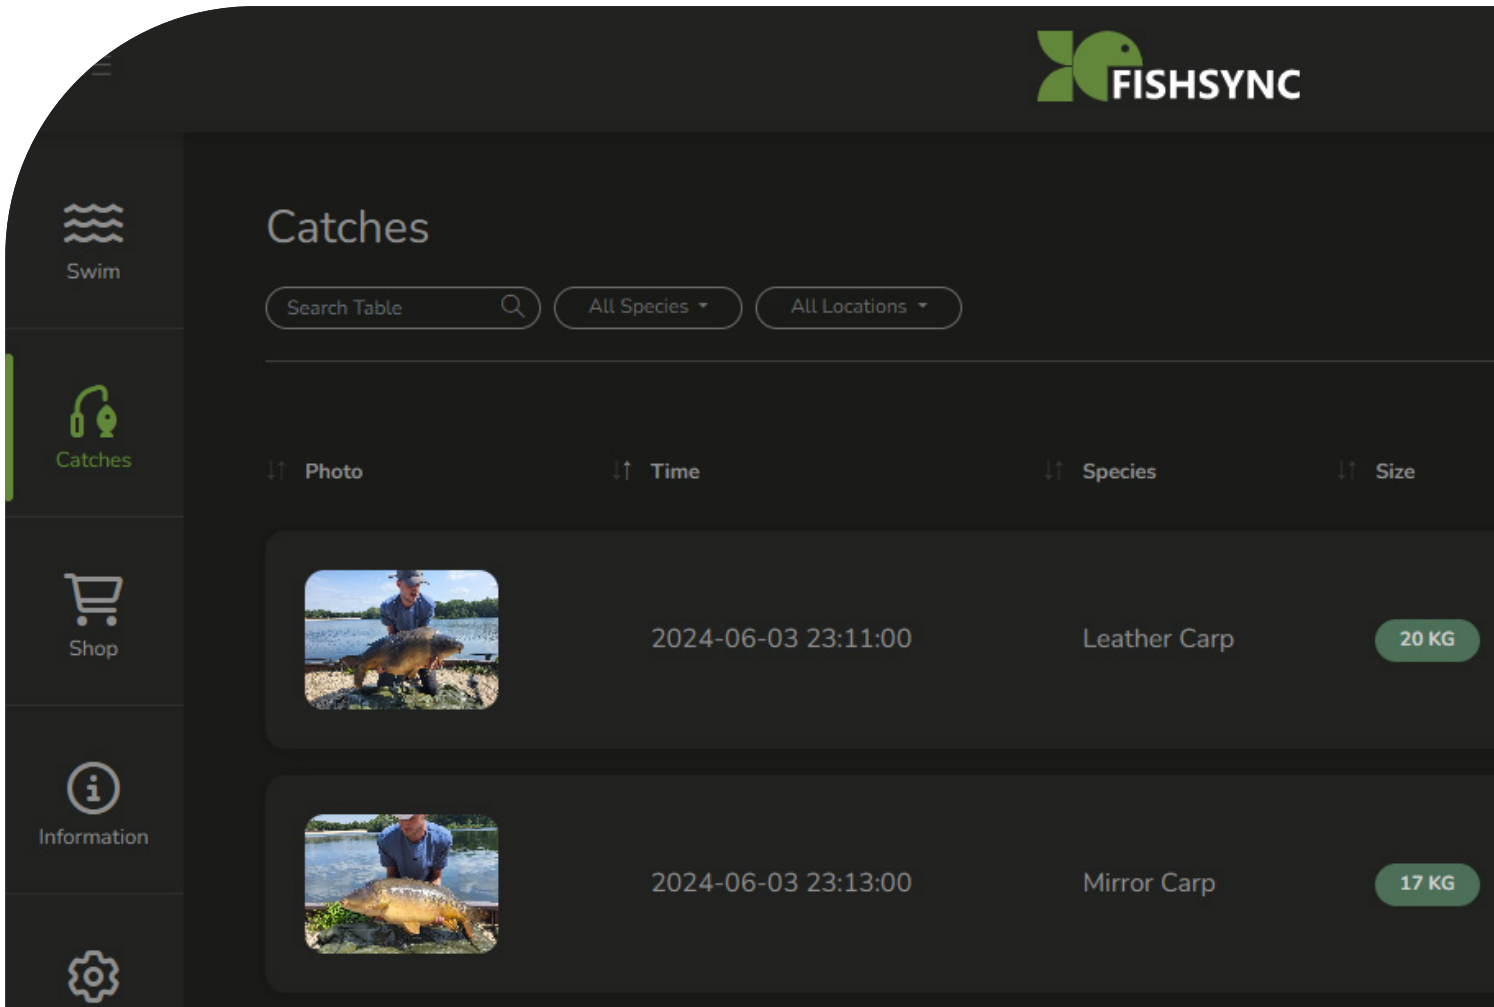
FISHSYNC

Swim

Catches

Shop

Information

Catches

Search Table

All Species

All Locations

| Photo | Time | Species | Size |
|---|---|---|---|
| | 2024-06-03 23:11:00 | Leather Carp | 20 KG |
| | 2024-06-03 23:13:00 | Mirror Carp | 17 KG |